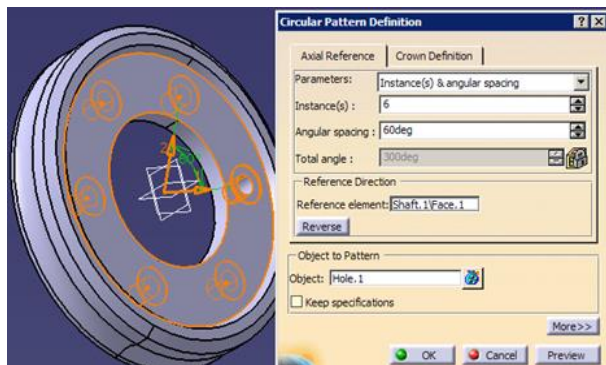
Circular Pattern Definition

? X

Axial Reference | Crown Definition

Parameters: Instance(s) & angular spacing

Instance(s) : 6

Angular spacing : 60deg

Total angle : 300deg

Reference Direction

Reference element: Shaft.1\Face.1

Reverse

Object to Pattern

Object: Hole.1

Keep specifications

More>>

OK Cancel Preview